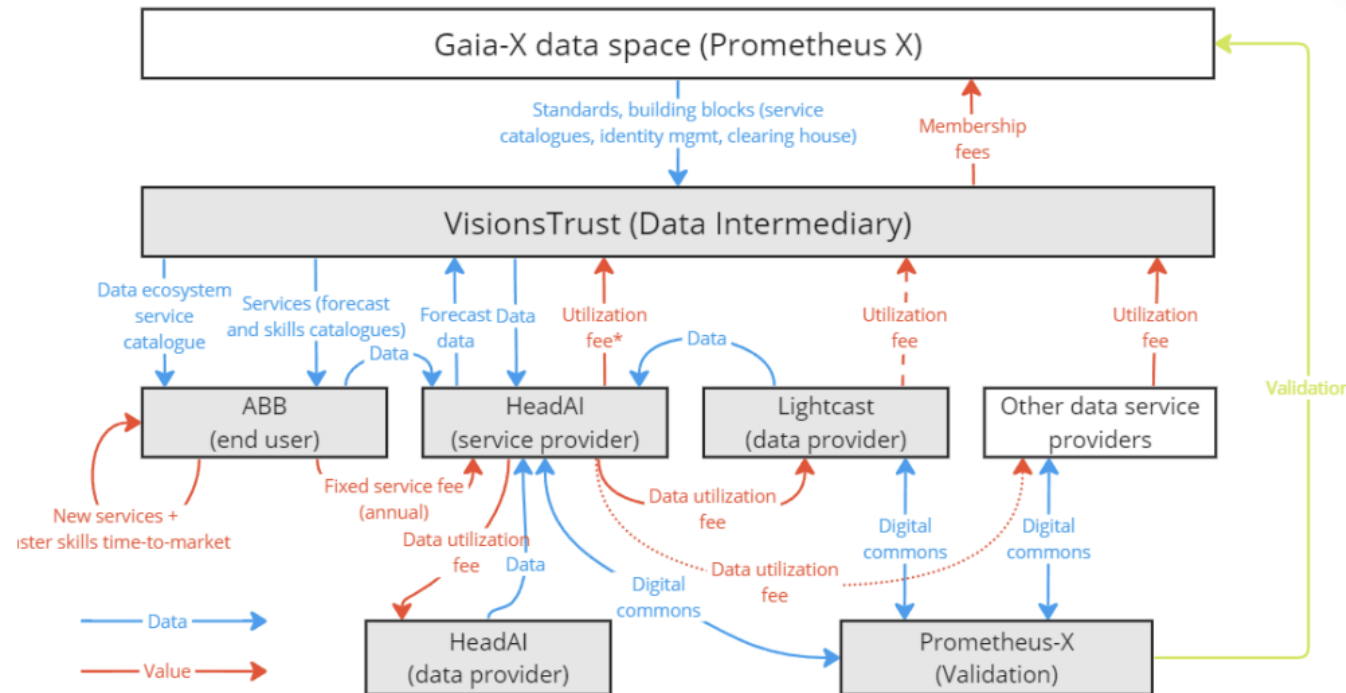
Gaia-X data space (Prometheus X)

Standards, building blocks (service catalogues, identity mgmt, clearing house)

Membership fees

VisionsTrust (Data Intermediary)

Data ecosystem service catalogue

Services (forecast and skills catalogues)

Data

Forecast data

Data

Utilization fee*

Data

Utilization fee

Utilization fee

Validation

ABB (end user)

HeadAI (service provider)

Lightcast (data provider)

Other data service providers

New services + aster skills time-to-market

Fixed service fee (annual)

Data utilization fee

Data utilization fee

Data

Digital commons

Data utilization fee

Digital commons

Digital commons

Data

Value

HeadAI (data provider)

Prometheus-X (Validation)